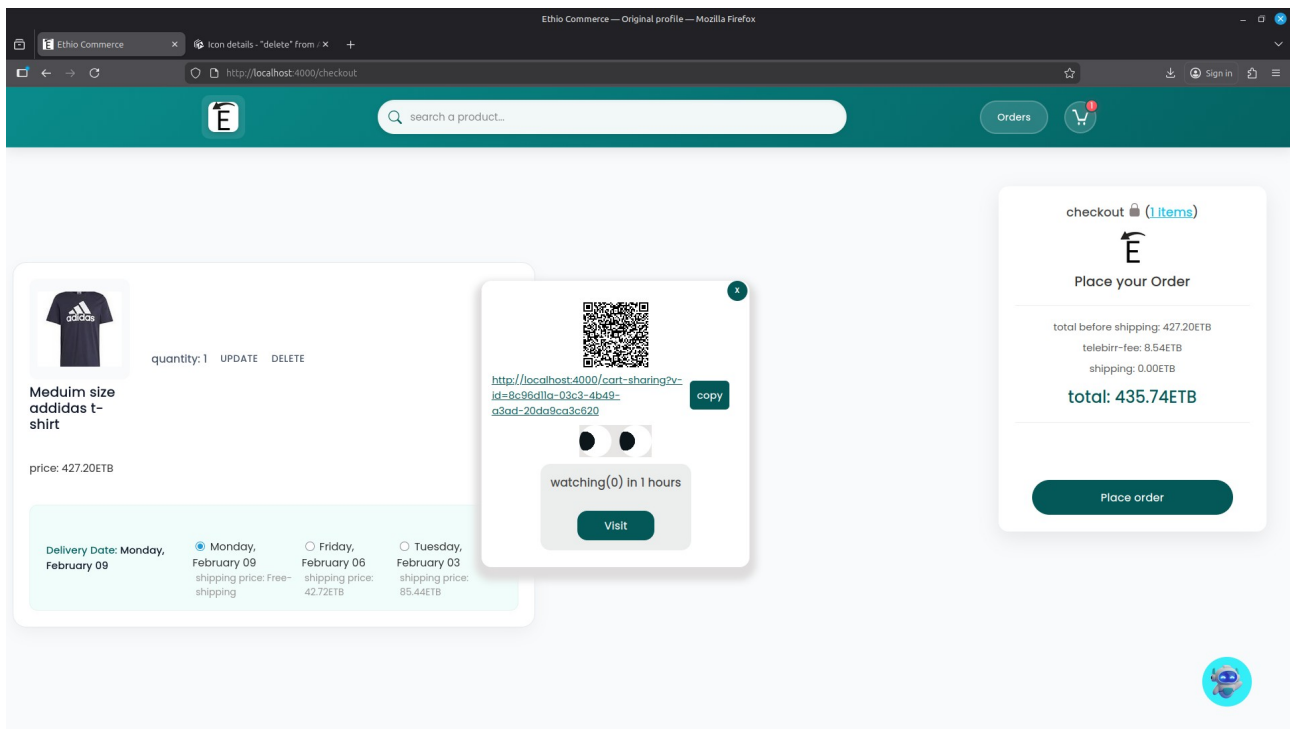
Ethio Commerce — Original profile — Mozilla Firefox

Ethio Commerce ×
Icon details - "delete" from ×
+

http://localhost:4000/checkout

Sign in

E

search a product...

Orders

1

checkout (1 Items)

E

Place your Order

total before shipping: 427.20ETB

telebirr-fee: 8.54ETB

shipping: 0.00ETB

total: 435.74ETB

Place order

adidas

quantity: 1 UPDATE DELETE

Meduim size addidas t-shirt

price: 427.20ETB

Delivery Date: Monday, February 09

Monday, February 09
shipping price: Free-shipping

Friday, February 06
shipping price: 42.72ETB

Tuesday, February 03
shipping price: 85.44ETB

x

http://localhost:4000/cart-sharing?v-id=8c96d11a-03c3-4b49-a3ad-20da9ca3c620

copy

watching(0) in 1 hours

Visit